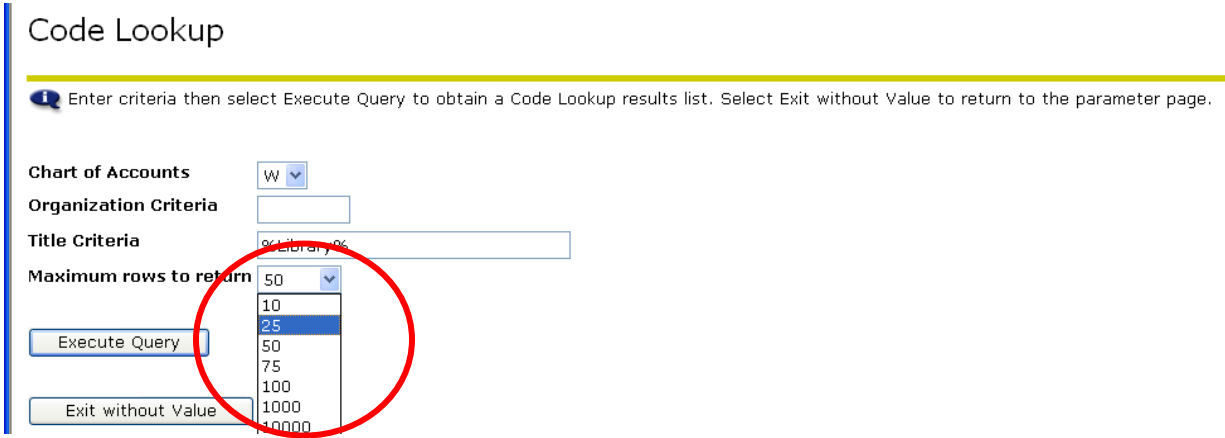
Code Lookup

Enter criteria then select Execute Query to obtain a Code Lookup results list. Select Exit without Value to return to the parameter page.

Chart of Accounts W

Organization Criteria

Title Criteria %Library%

Maximum rows to return 50

10
25
50
75
100
1000
10000

Execute Query

Exit without Value